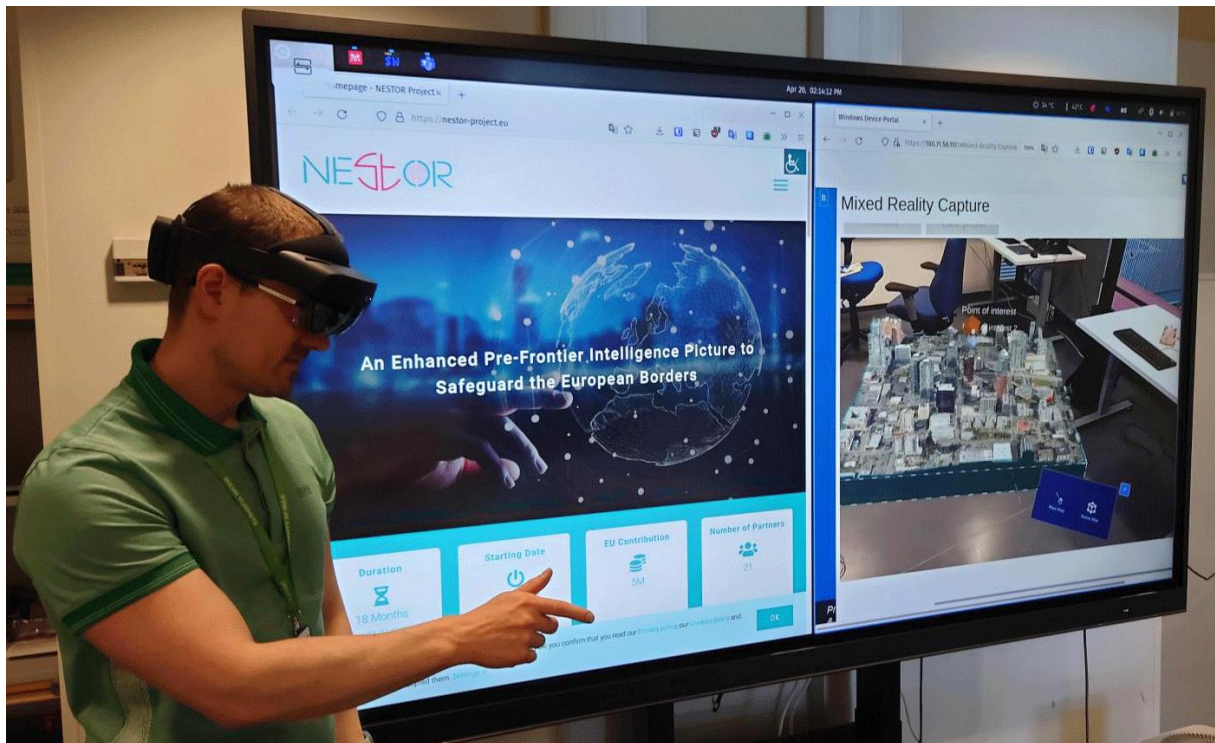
Apr 20, 02:14:12 PM

mepage - NESTOR Project ×

https://nestor-project.eu

NESTOR

An Enhanced Pre-Frontier Intelligence Picture to Safeguard the European Borders

Duration

18 Months

Starting Date

EU Contribution

5M

Number of Partners

21

you confirm that you read our Privacy policy our Cookies policy and

OK

Settings

Windows Device Portal ×

https://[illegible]/Mixed Reality Capture

Mixed Reality Capture

Point of interest

interest 2

Pr